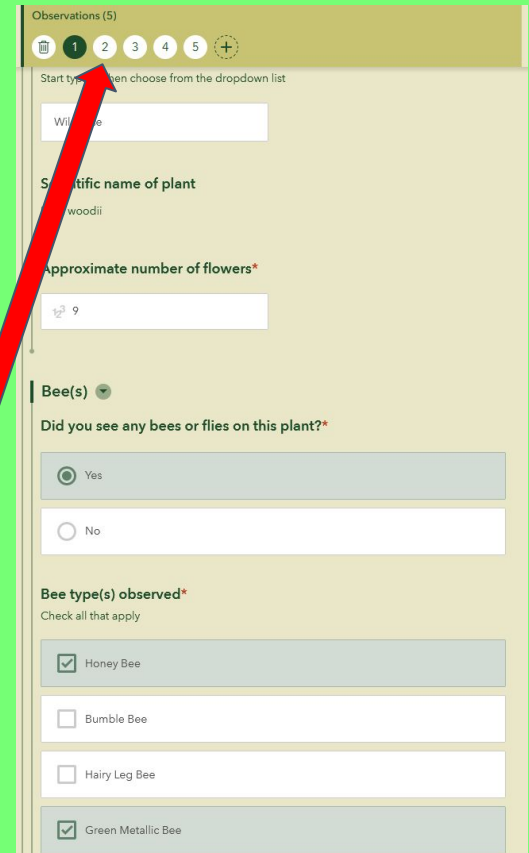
Observations (5)

1 2 3 4 5 +

Start typ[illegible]hen choose from the dropdown list

Wil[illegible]e

S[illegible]tific name of plant

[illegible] woodii

Approximate number of flowers*

9

Bee(s)

Did you see any bees or flies on this plant?*

Yes

No

Bee type(s) observed*

Check all that apply

Honey Bee

Bumble Bee

Hairy Leg Bee

Green Metallic Bee